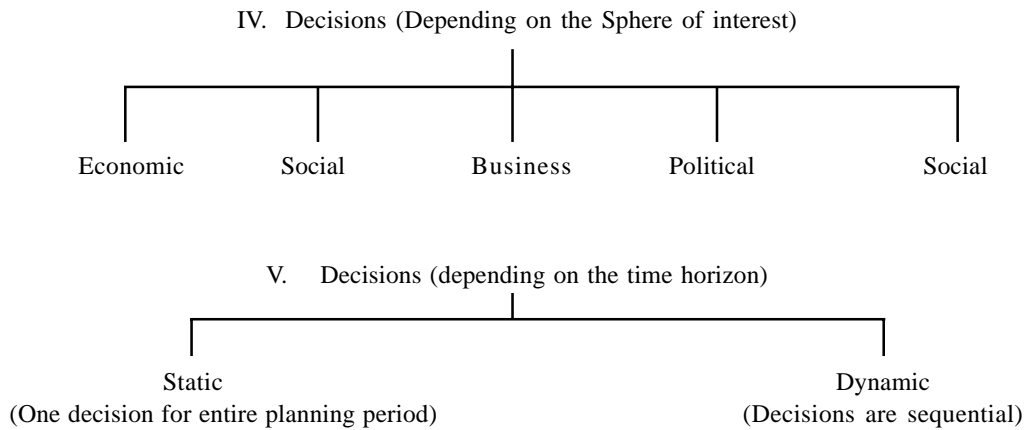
IV. Decisions (Depending on the Sphere of interest)

Economic

Social

Business

Political

Social

V. Decisions (depending on the time horizon)

Static
(One decision for entire planning period)

Dynamic
(Decisions are sequential)